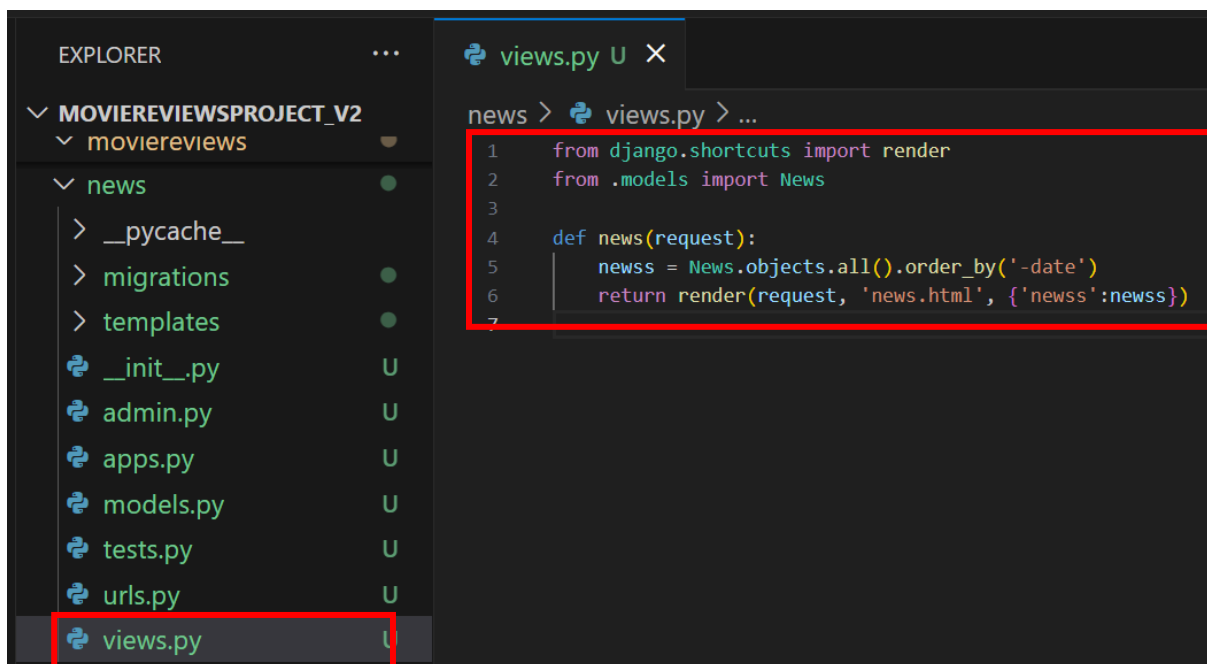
EXPLORER ···

MOVIEREVIEWSPROJECT_V2
movriereviews
news
__pycache__
migrations
templates
__init__.py U
admin.py U
apps.py U
models.py U
tests.py U
urls.py U
views.py U

views.py U ×

news > views.py > ...

1 from django.shortcuts import render
2 from .models import News
3
4 def news(request):
5     newss = News.objects.all().order_by('-date')
6     return render(request, 'news.html', {'newss':newss})
7